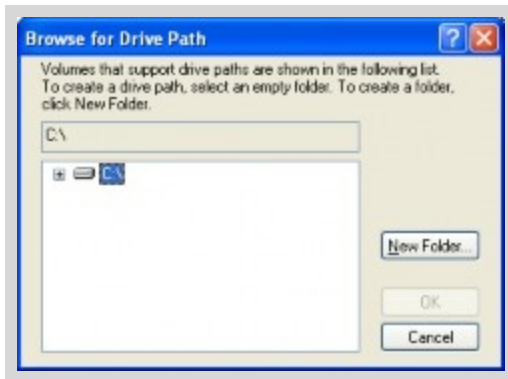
Browse for Drive Path

Volumes that support drive paths are shown in the following list. To create a drive path, select an empty folder. To create a folder, click New Folder.

C:\

C:\

New Folder...

OK

Cancel